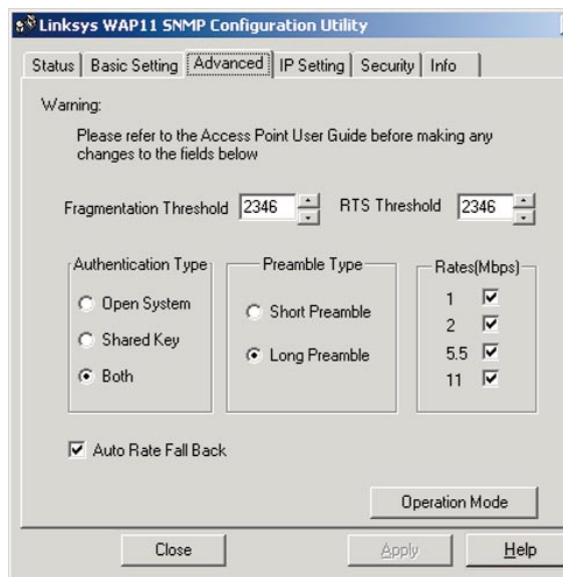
Linksys WAP11 SNMP Configuration Utility

Status | Basic Setting | Advanced | IP Setting | Security | Info

Warning:

Please refer to the Access Point User Guide before making any changes to the fields below

Fragmentation Threshold 2346 RTS Threshold 2346

Authentication Type
Open System
Shared Key
Both

Preamble Type
Short Preamble
Long Preamble

Rates(Mbps)
1
2
5.5
11

Auto Rate Fall Back

Operation Mode

Close Apply Help